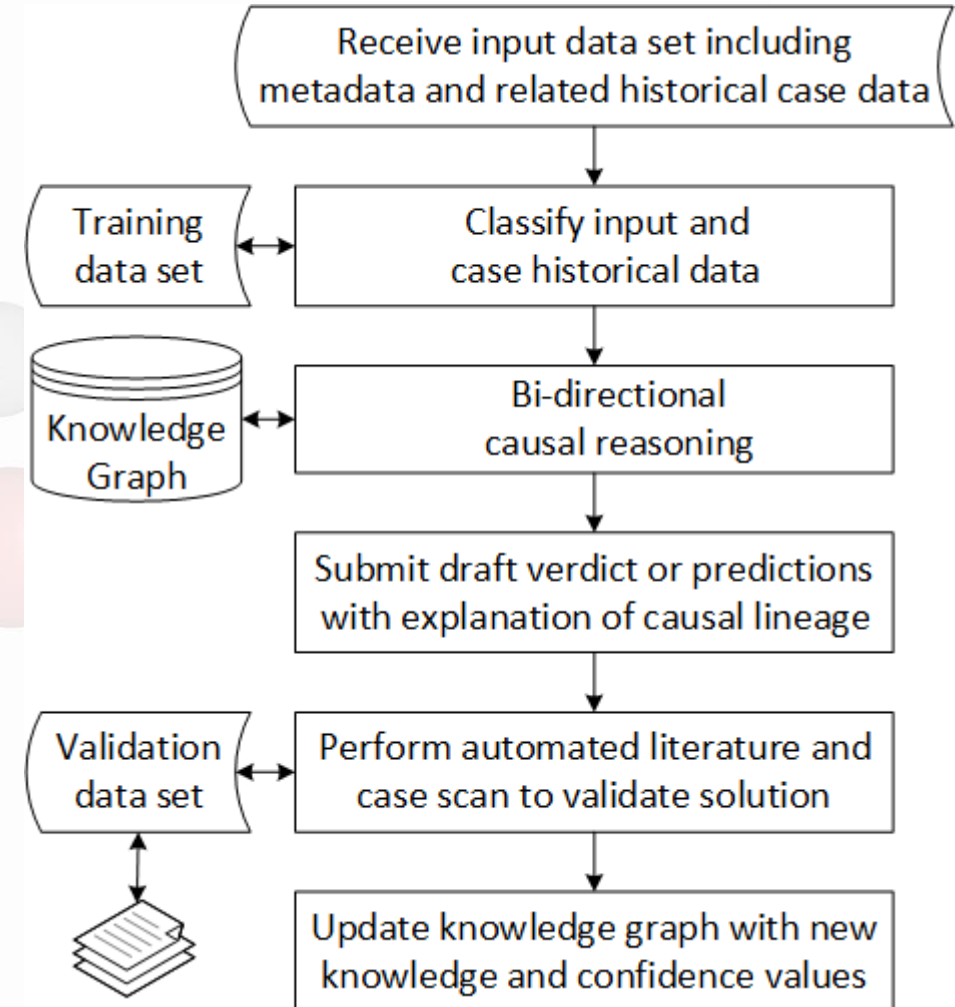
Receive input data set including metadata and related historical case data

Training data set

Classify input and case historical data

Knowledge Graph

Bi-directional causal reasoning

Submit draft verdict or predictions with explanation of causal lineage

Validation data set

Perform automated literature and case scan to validate solution

Update knowledge graph with new knowledge and confidence values